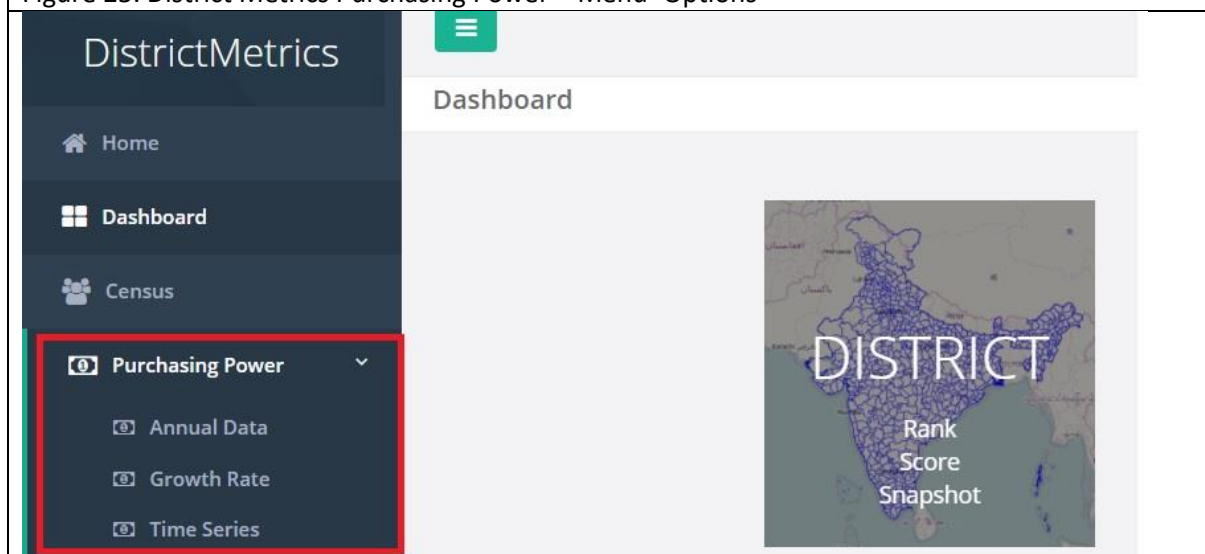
Figure 13: District Metrics Purchasing Power – Menu Options

DistrictMetrics

Dashboard

Home

Dashboard

Census

Purchasing Power

Annual Data

Growth Rate

Time Series

پاکستان

DISTRICT

Rank

Score

Snapshot